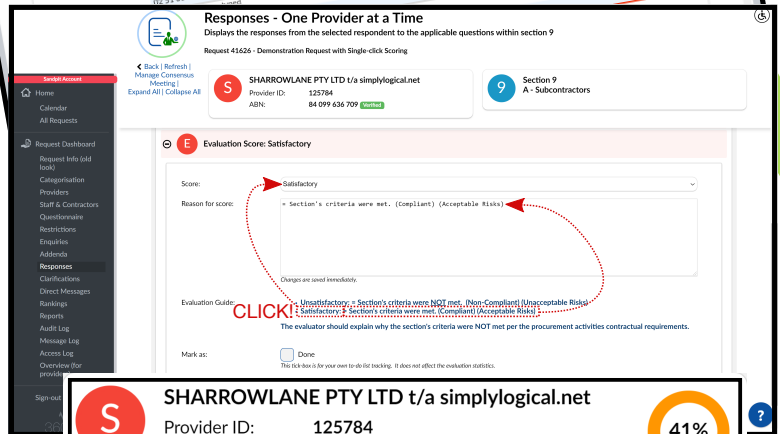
Responses - One Provider at a Time

Displays the responses from the selected respondent to the applicable questions within section 9

Request 41626 - Demonstration Request with Single-click Scoring

Back | Refresh | Manage Consensus Meeting | Expand All | Collapse All

S SHARROWLANE PTY LTD t/a simplylogical.net
Provider ID: 125784
ABN: 84 099 636 709 Verified

9 Section 9
A - Subcontractors

Sandpit Account
Home
Calendar
All Requests
Request Dashboard
Request Info (old look)
Categorisation
Providers
Staff & Contractors
Questionnaire
Restrictions
Enquiries
Addenda
Responses
Clarifications
Direct Messages
Rankings
Reports
Audit Log
Message Log
Access Log
Overview (for provid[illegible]
Sign-out

E Evaluation Score: Satisfactory

Score: Satisfactory

Reason for score: = Section's criteria were met. (Compliant) (Acceptable Risks)

Changes are saved immediately.

Evaluation Guide: CLICK! Unsatisfactory: = Section's criteria were NOT met. (Non-Compliant) (Unacceptable Risks)
Satisfactory: = Section's criteria were met. (Compliant) (Acceptable Risks)
The evaluator should explain why the section's criteria were NOT met per the procurement activities contractual requirements.

Mark as: Done
This tick-box is for your own to-do list tracking. It does not affect the evaluation statistics.

S SHARROWLANE PTY LTD t/a simplylogical.net
Provider ID: 125784

41%

?